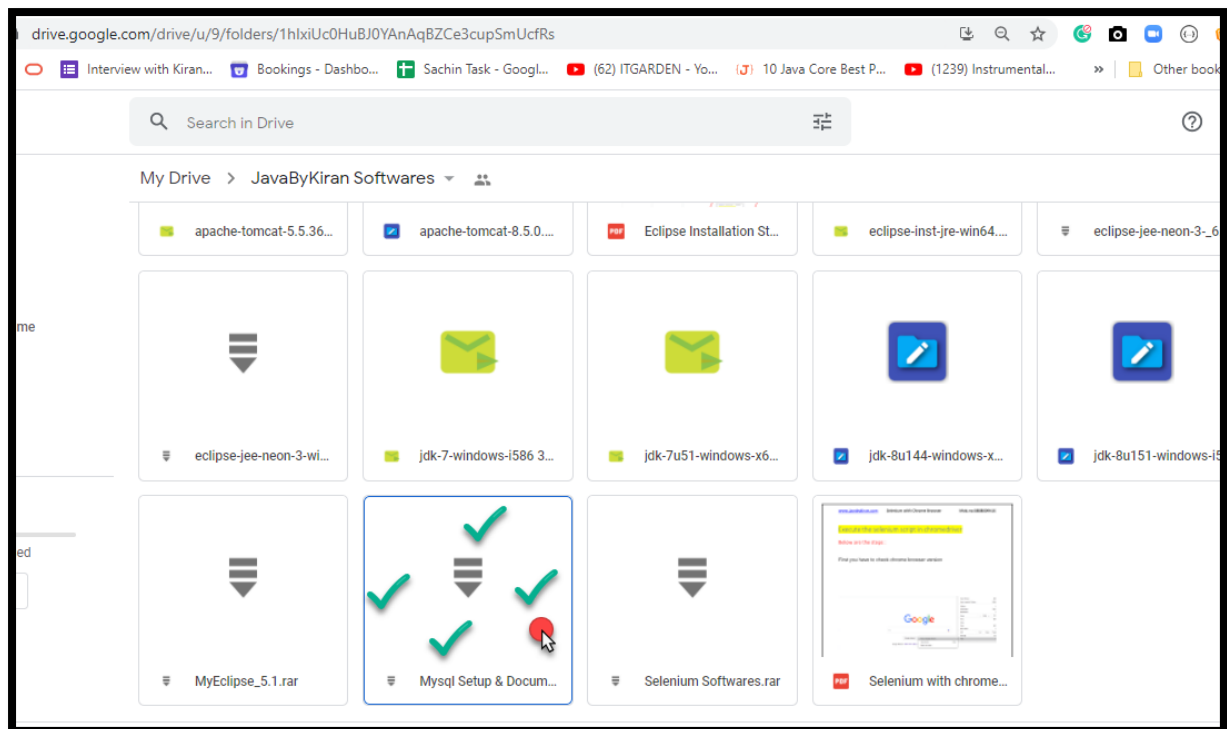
drive.google.com/drive/u/9/folders/1hlxiUc0HuBJ0YAnAqBZCe3cupSmUcfRs

Interview with Kiran... Bookings - Dashbo... Sachin Task - Googl... (62) ITGARDEN - Yo... 10 Java Core Best P... (1239) Instrumental... » Other book

Search in Drive

My Drive > JavaByKiran Softwares

apache-tomcat-5.5.36...
apache-tomcat-8.5.0....
PDF Eclipse Installation St...
eclipse-inst-jre-win64....
eclipse-jee-neon-3-_6

me

eclipse-jee-neon-3-wi...
jdk-7-windows-i586 3...
jdk-7u51-windows-x6...
jdk-8u144-windows-x...
jdk-8u151-windows-i5

ed

MyEclipse_5.1.rar
Mysql Setup & Docum...
Selenium Softwares.rar
Google
PDF Selenium with chrome...